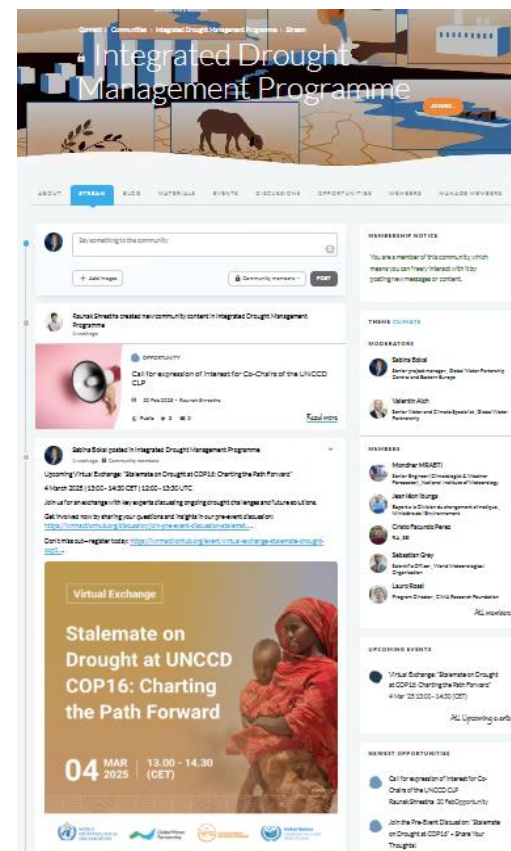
Connect | Communities | Integrated Drought Management Programme | Stream

Integrated Drought Management Programme

JOINED

ABOUT STREAM BLOG MATERIALS EVENTS DISCUSSIONS OPPORTUNITIES MEMBERS MANAGE MEMBERS

Say something to the community

+ Add images

Community members

POST

Raunak Shrestha created new community content in Integrated Drought Management Programme

OPPORTUNITY

Call for expression of interest for Co-Chairs of the UNCCD CLP

20 Feb 2025 · Raunak Shrestha

Public 0 0

Read more

Sabina Bokal posted in Integrated Drought Management Programme

Community members

Upcoming Virtual Exchange: "Stalemate on Drought at COP16: Charting the Path Forward"

4 March 2025 | 13:00 - 14:30 CET | 12:00 - 13:30 UTC

Join us for an exchange with key experts discussing ongoing drought challenges and future solutions.

Get involved now by sharing your questions and insights in our pre-event discussion: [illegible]

Don't miss out—register today: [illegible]

Virtual Exchange

Stalemate on Drought at UNCCD COP16: Charting the Path Forward

04 MAR 2025 | 13.00 - 14.30 (CET)

WORLD METEOROLOGICAL ORGANIZATION

Global Water Partnership

United Nations

MEMBERSHIP NOTICE

You are a member of this community, which means you can freely interact with it by posting new messages or content.

THEME CLIMATE

MODERATORS

Sabina Bokal
Senior project manager, Global Water Partnership Central and Eastern Europe

Valentin Aich
Senior Water and Climate Specialist, Global Water Partnership

MEMBERS

Mondher MSAKNI
Senior Engineer (Climatologie & Weather Forecaster), National Institute of Meteorology

Jean Idon Iburga
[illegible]

Cristo Facundo Perez
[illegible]

Sebastian Grey
Scientific Officer, World Meteorological Organization

Laura Rossi
Program Director, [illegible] Research Foundation

All members

UPCOMING EVENTS

Virtual Exchange: "Stalemate on Drought at COP16: Charting the Path Forward"
4 Mar '25 13:00 - 14:30 (CET)

All Upcoming events

NEWEST OPPORTUNITIES

Call for expression of interest for Co-Chairs of the UNCCD CLP
Raunak Shrestha · 20 Feb Opportunity

Join the Pre-Event Discussion: "Stalemate on Drought at COP16 – Share Your Thoughts!